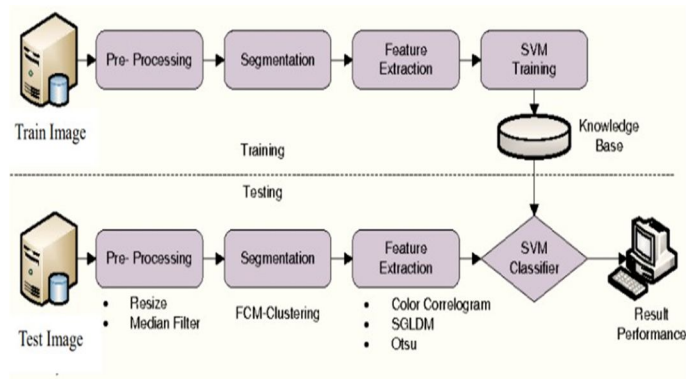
Pre- Processing
Segmentation
Feature Extraction
SVM Training
Train Image
Knowledge Base
Training
Testing
Pre- Processing
Segmentation
Feature Extraction
SVM Classifier
• Resize
• Median Filter
FCM-Clustering
• Color Correlogram
• SGLDM
• Otsu
Test Image
Result Performance